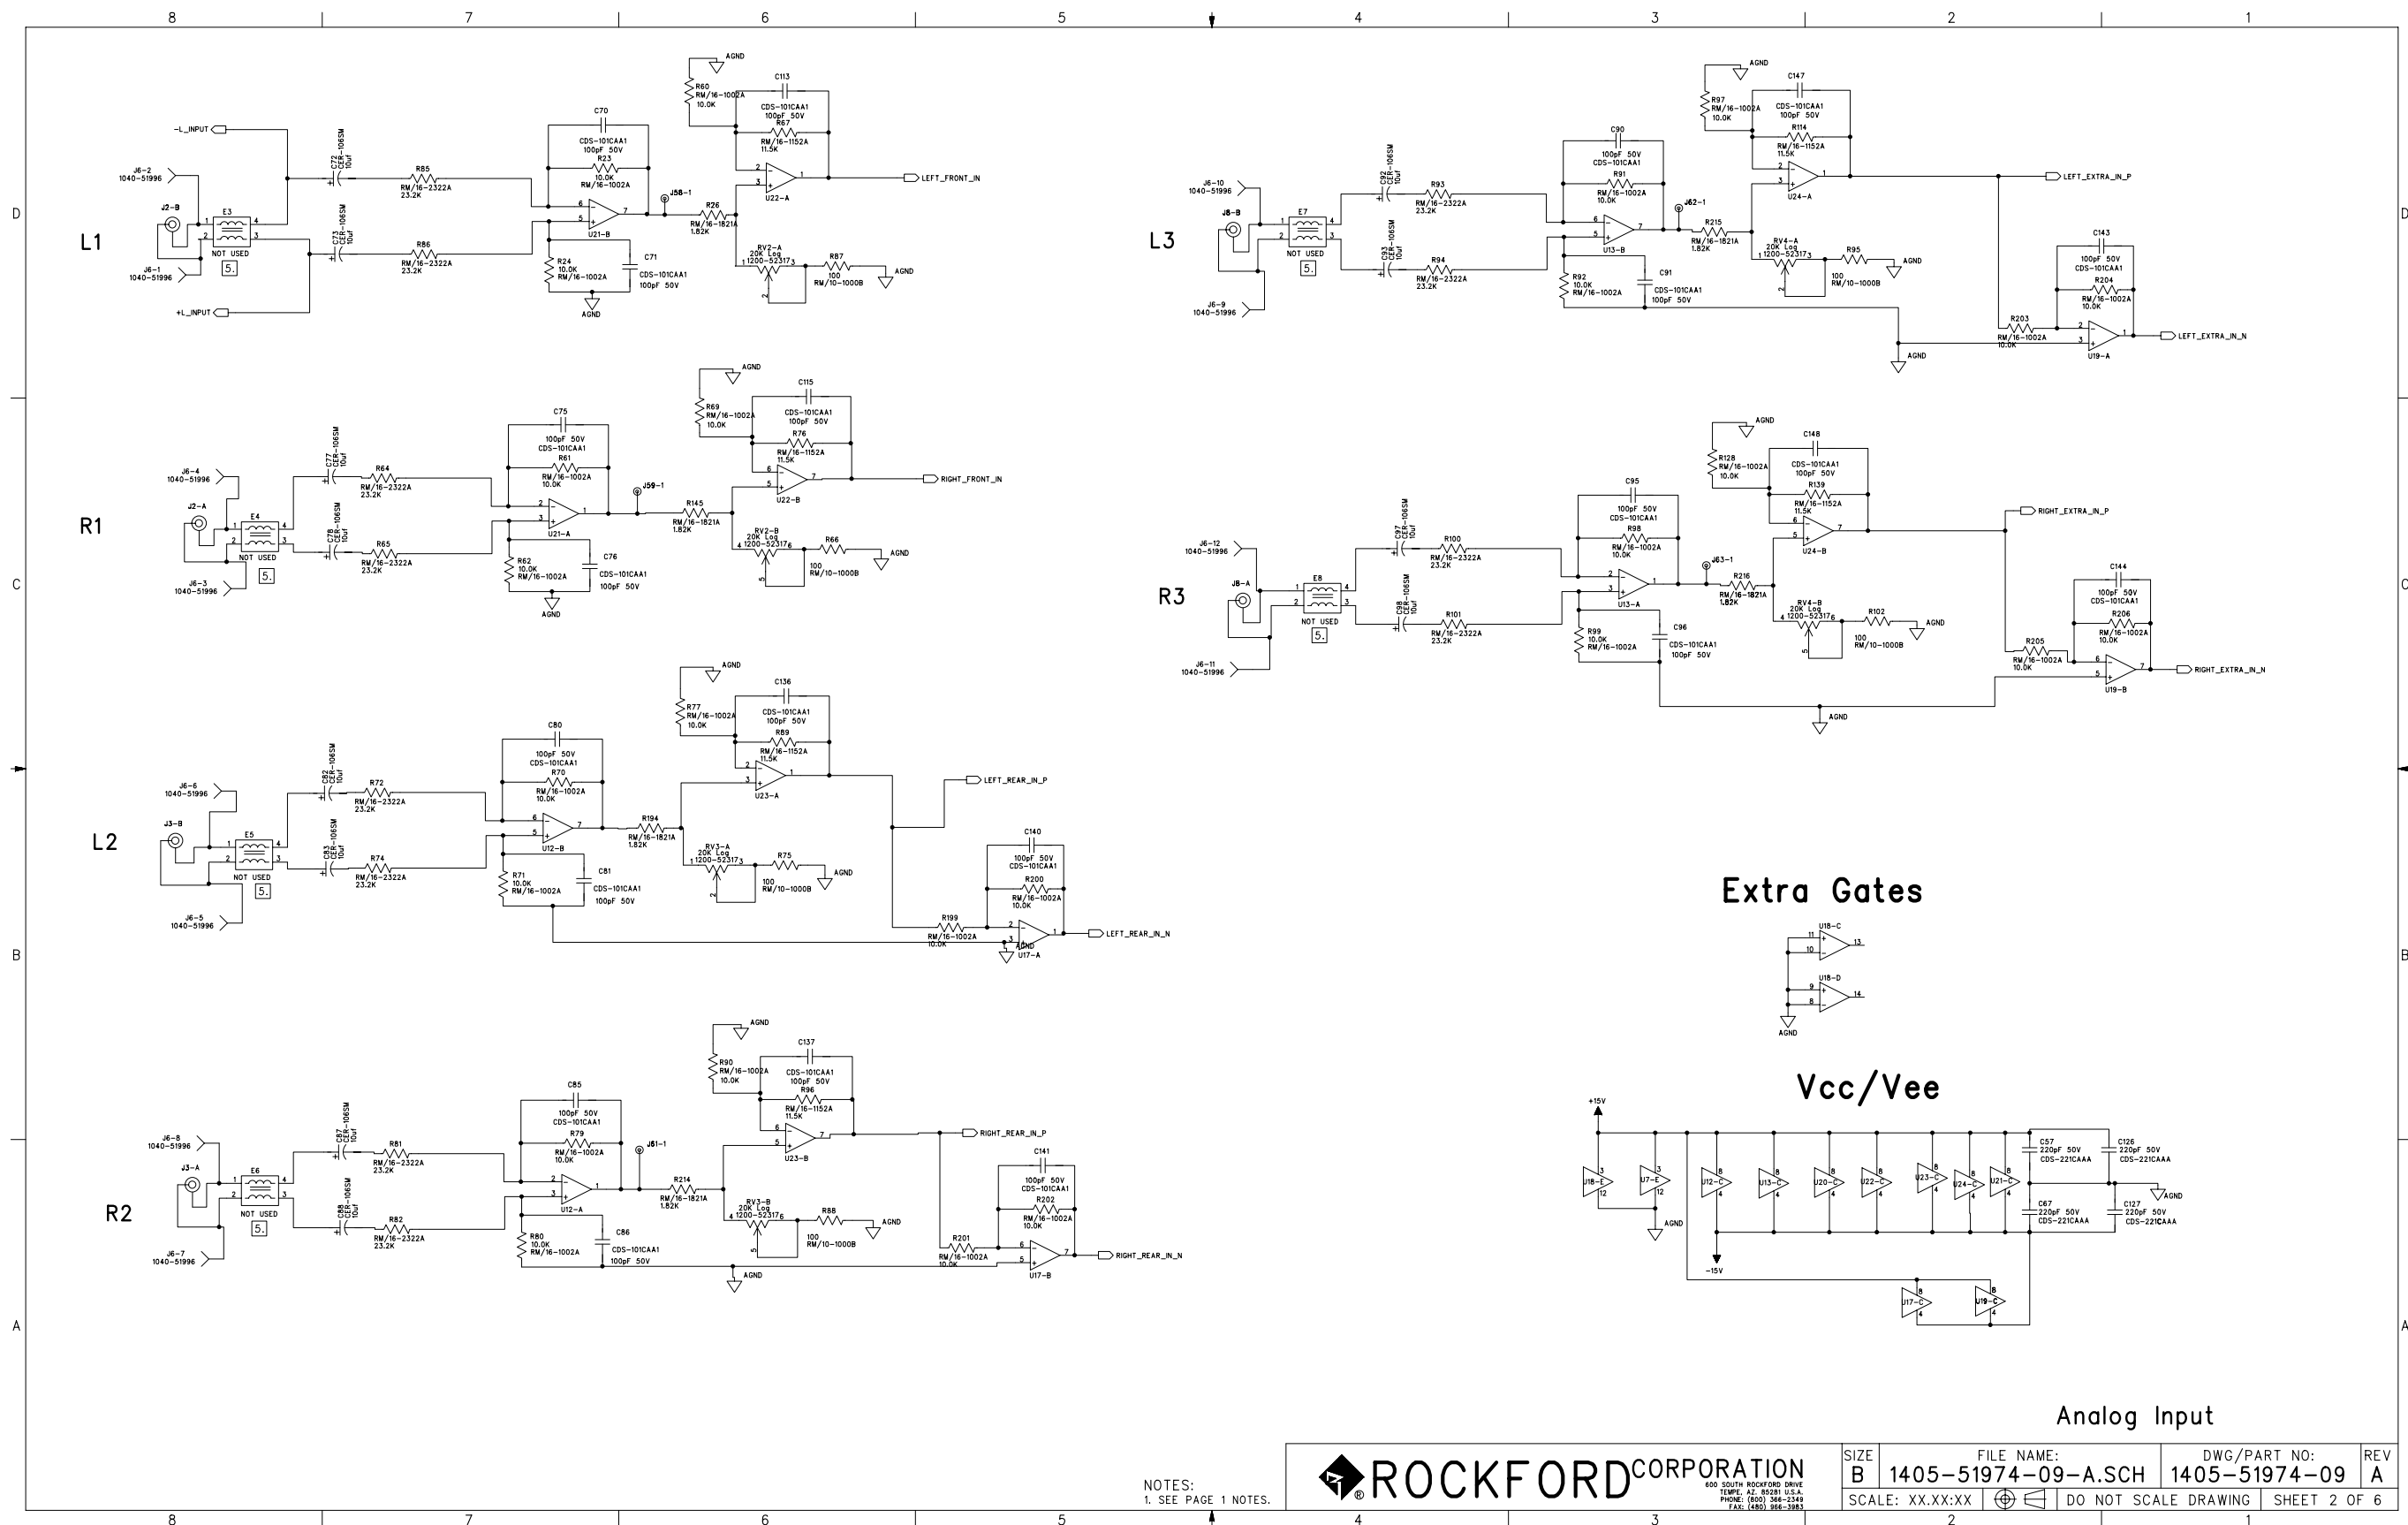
8 7 6 5 4 3 2 1

D C B A

L1

-L_INPUT
J6-2 1040-51996
J2-B
E3
NOT USED
5.
J6-1 1040-51996
+L_INPUT
C72 CER-106SM 10uf
C73 CER-106SM 10uf
R85 RM/16-2322A 23.2K
R86 RM/16-2322A 23.2K
C70 CDS-101CAA1 100pF 50V
R23 10.0K RM/16-1002A
U21-B
R24 10.0K RM/16-1002A
C71 CDS-101CAA1 100pF 50V
AGND
J58-1
R26 RM/16-1821A 1.82K
R60 RM/16-1002A 10.0K
AGND
C113 CDS-101CAA1 100pF 50V
R67 RM/16-1152A 11.5K
U22-A
LEFT_FRONT_IN
RV2-A 20K Log 1200-52317
R87 100 RM/10-1000B
AGND

R1

J6-4 1040-51996
J2-A
E4
NOT USED
5.
J6-3 1040-51996
C77 CER-106SM 10uf
C78 CER-106SM 10uf
R64 RM/16-2322A 23.2K
R65 RM/16-2322A 23.2K
C75 100pF 50V CDS-101CAA1
R61 RM/16-1002A 10.0K
U21-A
R62 10.0K RM/16-1002A
C76 CDS-101CAA1 100pF 50V
AGND
J59-1
R145 RM/16-1821A 1.82K
R69 RM/16-1002A 10.0K
AGND
C115 CDS-101CAA1 100pF 50V
R76 RM/16-1152A 11.5K
U22-B
RIGHT_FRONT_IN
RV2-B 20K Log 1200-52317
R66 100 RM/10-1000B
AGND

L2

J6-6 1040-51996
J3-B
E5
NOT USED
5.
J6-5 1040-51996
C82 CER-106SM 10uf
C83 CER-106SM 10uf
R72 RM/16-2322A 23.2K
R74 RM/16-2322A 23.2K
C80 100pF 50V CDS-101CAA1
R70 RM/16-1002A 10.0K
U12-B
R71 10.0K RM/16-1002A
C81 CDS-101CAA1 100pF 50V
R194 RM/16-1821A 1.82K
R77 RM/16-1002A 10.0K
AGND
C136 CDS-101CAA1 100pF 50V
R89 RM/16-1152A 11.5K
U23-A
LEFT_REAR_IN_P
RV3-A 20K Log 1200-52317
R75 100 RM/10-1000B
AGND
C140 100pF 50V CDS-101CAA1
R200 RM/16-1002A 10.0K
R199 RM/16-1002A 10.0K
AGND
U17-A
LEFT_REAR_IN_N

R2

J6-8 1040-51996
J3-A
E6
NOT USED
5.
J6-7 1040-51996
C87 CER-106SM 10uf
C88 CER-106SM 10uf
R81 RM/16-2322A 23.2K
R82 RM/16-2322A 23.2K
C85 100pF 50V CDS-101CAA1
R79 RM/16-1002A 10.0K
U12-A
R80 10.0K RM/16-1002A
C86 CDS-101CAA1 100pF 50V
J61-1
R214 RM/16-1821A 1.82K
R90 RM/16-1002A 10.0K
AGND
C137 CDS-101CAA1 100pF 50V
R96 RM/16-1152A 11.5K
U23-B
RIGHT_REAR_IN_P
RV3-B 20K Log 1200-52317
R88 100 RM/10-1000B
AGND
AGND
C141 100pF 50V CDS-101CAA1
R202 RM/16-1002A 10.0K
R201 RM/16-1002A 10.0K
U17-B
RIGHT_REAR_IN_N

L3

J6-10 1040-51996
J8-B
E7
NOT USED
5.
J6-9 1040-51996
C92 CER-106SM 10uf
C93 CER-106SM 10uf
R93 RM/16-2322A 23.2K
R94 RM/16-2322A 23.2K
C90 100pF 50V CDS-101CAA1
R91 RM/16-1002A 10.0K
U13-B
R92 10.0K RM/16-1002A
C91 CDS-101CAA1 100pF 50V
J62-1
R215 RM/16-1821A 1.82K
R97 RM/16-1002A 10.0K
AGND
C147 CDS-101CAA1 100pF 50V
R114 RM/16-1152A 11.5K
U24-A
LEFT_EXTRA_IN_P
RV4-A 20K Log 1200-52317
R95 100 RM/10-1000B
AGND
C143 100pF 50V CDS-101CAA1
R204 RM/16-1002A 10.0K
R203 RM/16-1002A 10.0K
AGND
U19-A
LEFT_EXTRA_IN_N

R3

J6-12 1040-51996
J8-A
E8
NOT USED
5.
J6-11 1040-51996
C97 CER-106SM 10uf
C98 CER-106SM 10uf
R100 RM/16-2322A 23.2K
R101 RM/16-2322A 23.2K
C95 100pF 50V CDS-101CAA1
R98 RM/16-1002A 10.0K
U13-A
R99 10.0K RM/16-1002A
C96 CDS-101CAA1 100pF 50V
J63-1
R216 RM/16-1821A 1.82K
R128 RM/16-1002A 10.0K
AGND
C148 CDS-101CAA1 100pF 50V
R139 RM/16-1152A 11.5K
U24-B
RIGHT_EXTRA_IN_P
RV4-B 20K Log 1200-52317
R102 100 RM/10-1000B
AGND
C144 100pF 50V CDS-101CAA1
R206 RM/16-1002A 10.0K
R205 RM/16-1002A 10.0K
U19-B
RIGHT_EXTRA_IN_N
AGND

Extra Gates

U18-C
U18-D
AGND

Vcc/Vee

+15V
U18-E
U7-E
AGND
U12-C
U13-C
U20-C
U22-C
U23-C
U24-C
U21-C
C57 220pF 50V CDS-221CAAA
C126 220pF 50V CDS-221CAAA
C67 220pF 50V CDS-221CAAA
C127 220pF 50V CDS-221CAAA
AGND
-15V
U17-C
U19-C

Analog Input

NOTES:
1. SEE PAGE 1 NOTES.

ROCKFORD CORPORATION
600 SOUTH ROCKFORD DRIVE TEMPE, AZ. 85281 U.S.A. PHONE: (800) 366-2349 FAX: (480) 966-3983

SIZE B
FILE NAME: 1405-51974-09-A.SCH
DWG/PART NO: 1405-51974-09
REV A
SCALE: XX.XX:XX
DO NOT SCALE DRAWING
SHEET 2 OF 6